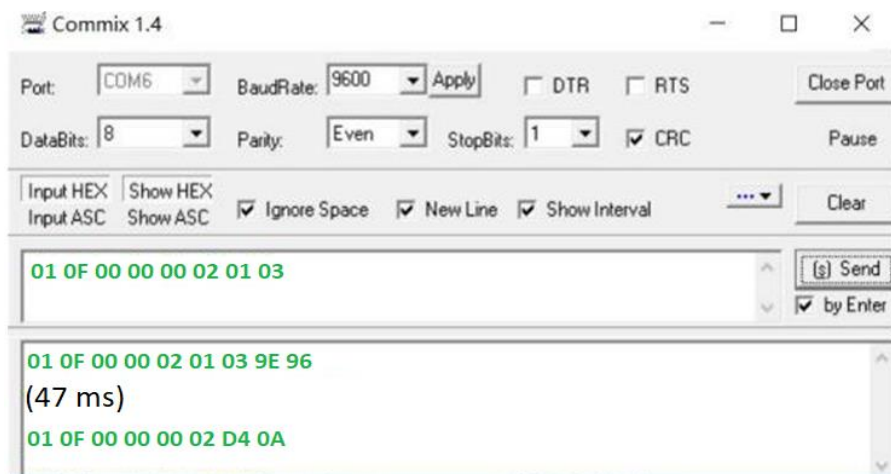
Commix 1.4

Port: COM6
BaudRate: 9600 Apply
DTR
RTS
Close Port

DataBits: 8
Parity: Even
StopBits: 1
CRC
Pause

Input HEX
Show HEX
Input ASC
Show ASC
Ignore Space
New Line
Show Interval
...
Clear

01 0F 00 00 00 02 01 03
(s) Send
by Enter

01 0F 00 00 02 01 03 9E 96
(47 ms)
01 0F 00 00 00 02 D4 0A